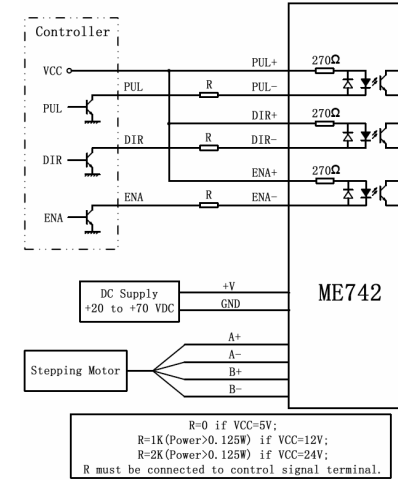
Controller

VCC

PUL

DIR

ENA

PUL

DIR

ENA

R

R

R

PUL+

PUL-

DIR+

DIR-

ENA+

ENA-

270Ω

270Ω

270Ω

DC Supply
+20 to +70 VDC

+V

GND

ME742

Stepping Motor

A+

A-

B+

B-

R=0 if VCC=5V;
R=1K(Power>0.125W) if VCC=12V;
R=2K(Power>0.125W) if VCC=24V;
R must be connected to control signal terminal.